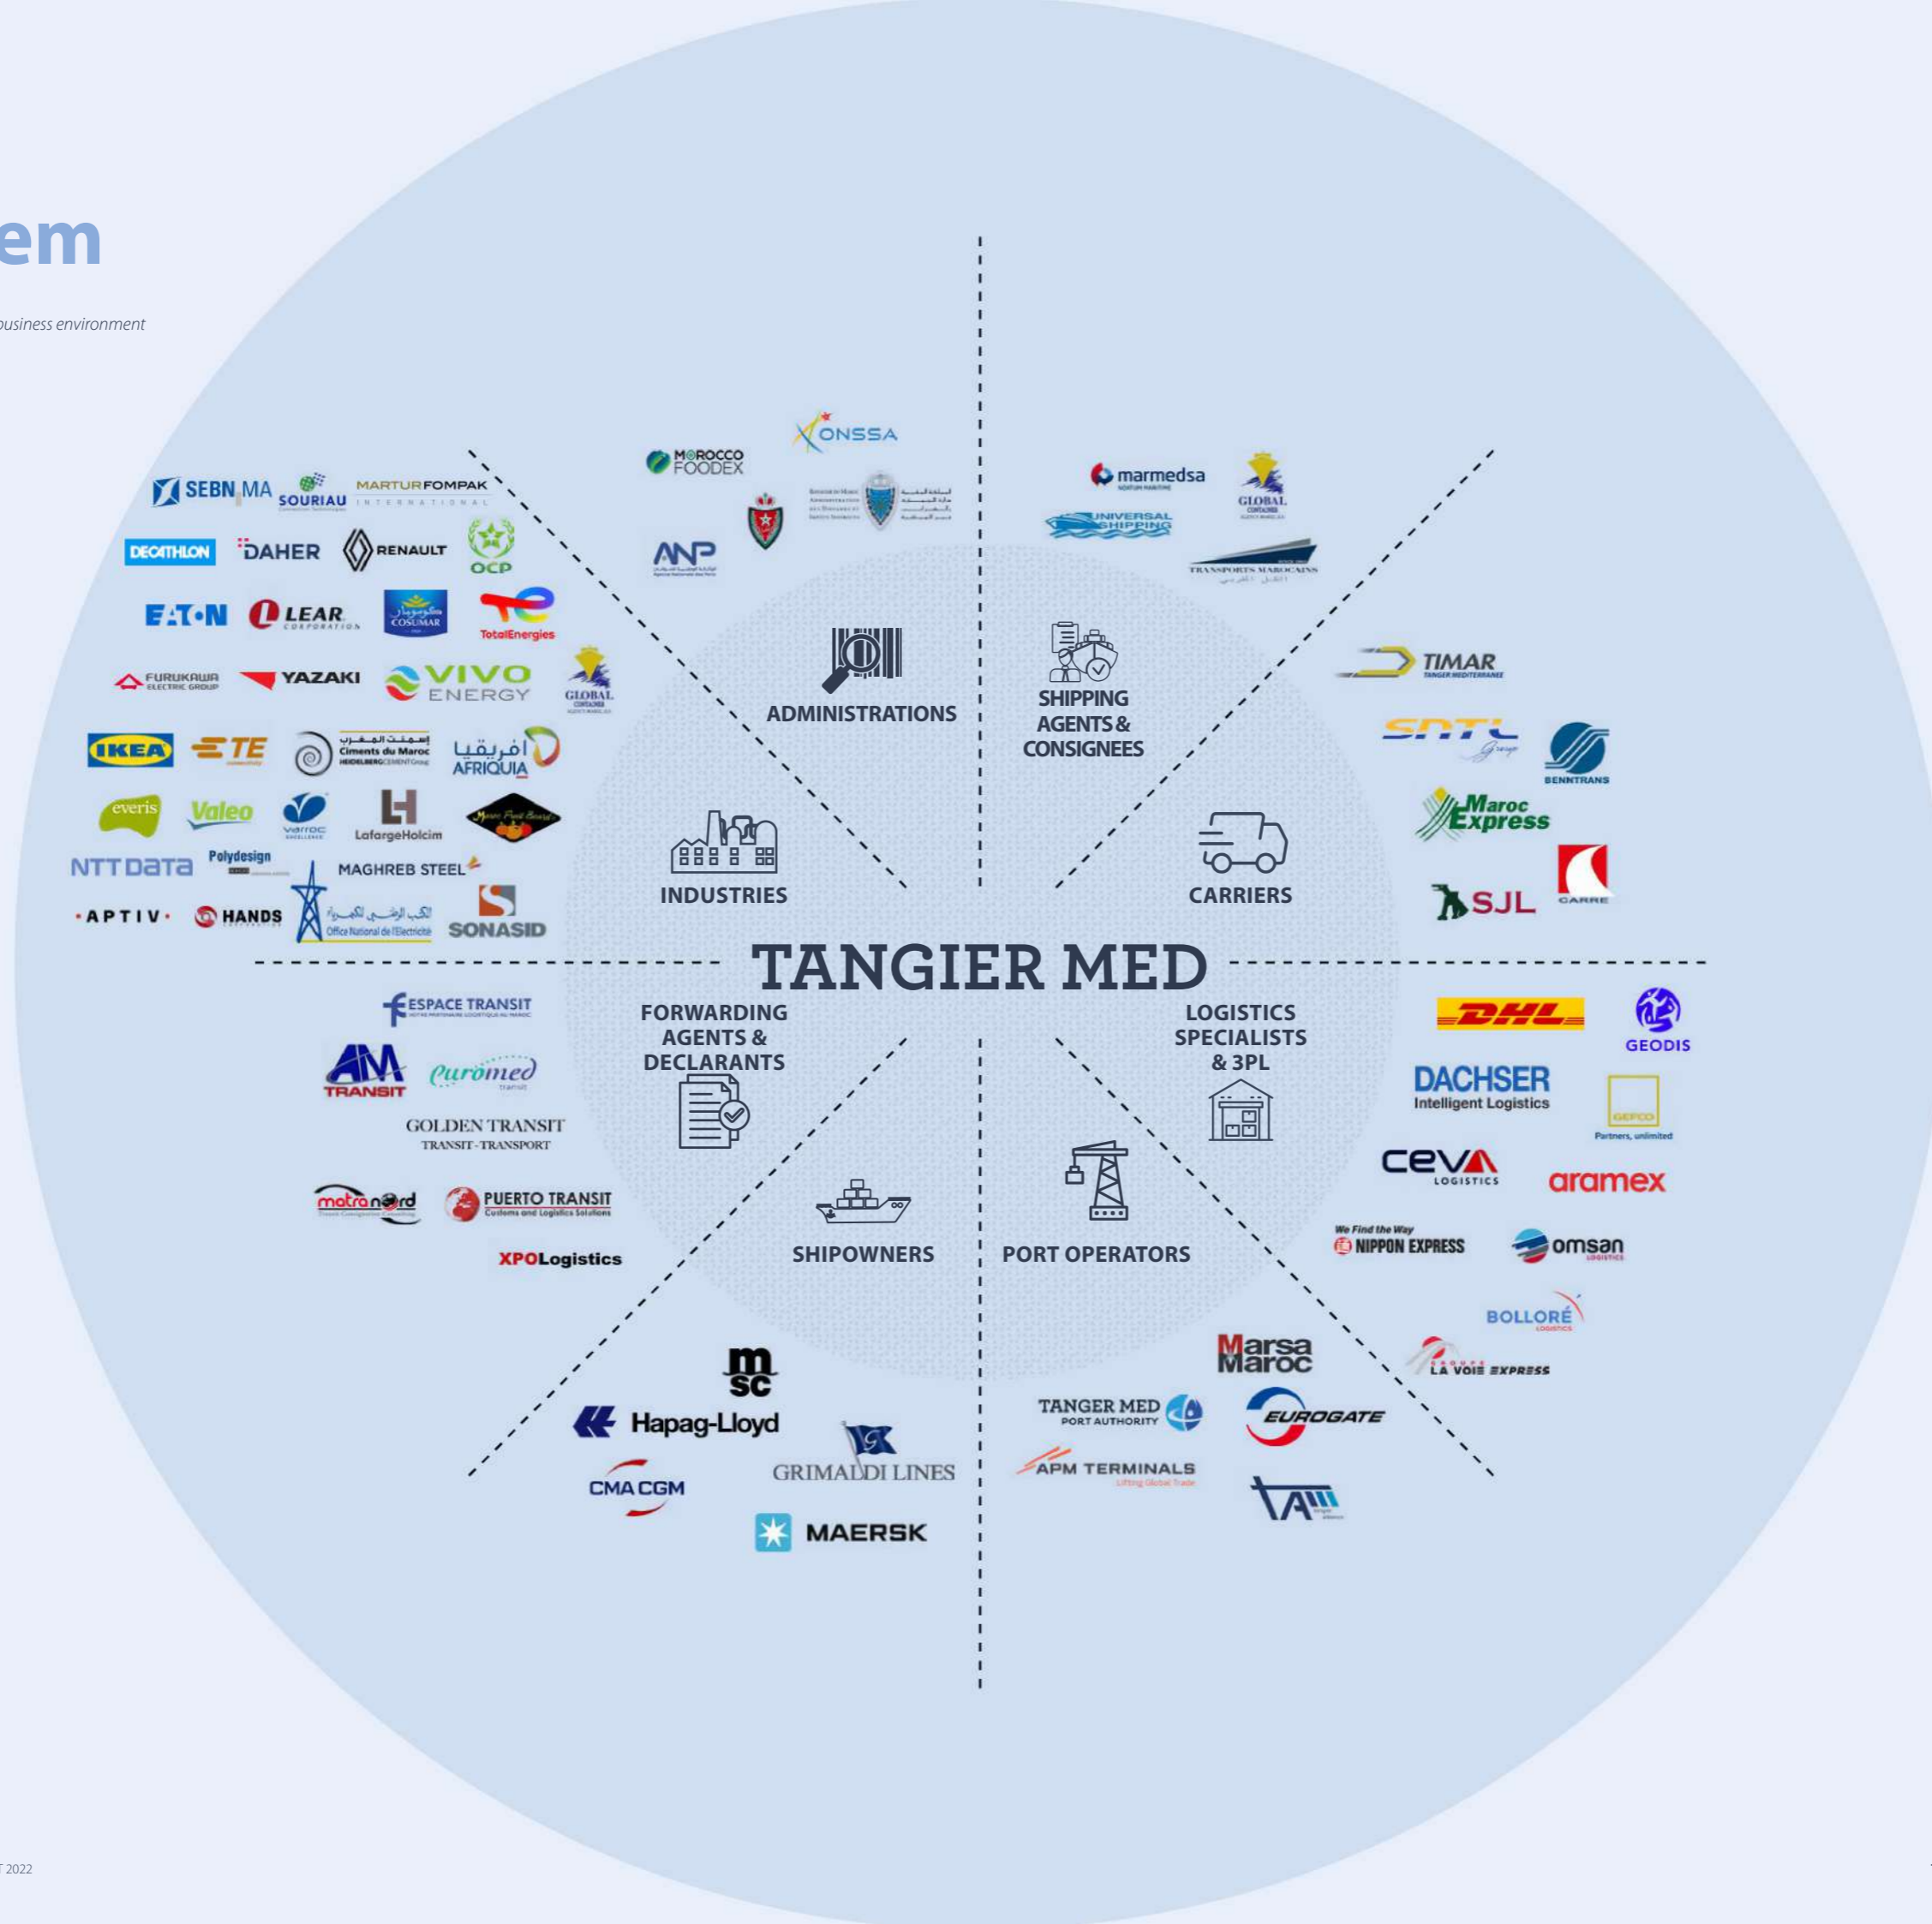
em

business environment

TANGIER MED

ADMINISTRATIONS

SHIPPING AGENTS & CONSIGNEES

INDUSTRIES

CARRIERS

FORWARDING AGENTS & DECLARANTS

LOGISTICS SPECIALISTS & 3PL

SHIPOWNERS

PORT OPERATORS

ONSSA
MOROCCO FOODEX
ANP

marmedsa
GLOBAL
UNIVERSAL SHIPPING
TRANSPORTS MAROCAINS

SEBN MA
SOURIAU
MARTURFOMPAK INTERNATIONAL
DECATHLON
DAHER
RENAULT
OCP
EATON
LEAR CORPORATION
COSUMAR
TotalEnergies
FURUKAWA ELECTRIC GROUP
YAZAKI
VIVO ENERGY
GLOBAL
IKEA
TE
Ciments du Maroc
AFRIQUIA
everis
Valeo
varroc
LafargeHolcim
NTT Data
Polydesign
MAGHREB STEEL
APTIV
HANDS
Office National de l'Electricité
SONASID

TIMAR
SNTL Group
BENNTRANS
Maroc Express
SJL
CARRE

ESPACE TRANSIT
AM TRANSIT
euromed transit
GOLDEN TRANSIT
TRANSIT-TRANSPORT
matranord
PUERTO TRANSIT
Customs and Logistics Solutions
XPOLogistics

DHL
GEODIS
DACHSER
Intelligent Logistics
GEFCO
Partners, unlimited
CEVA LOGISTICS
aramex
We Find the Way
NIPPON EXPRESS
omsan
BOLLORÉ
GROUPE LA VOIE EXPRESS

msc
Hapag-Lloyd
GRIMALDI LINES
CMA CGM
MAERSK

Marsa Maroc
TANGER MED PORT AUTHORITY
EUROGATE
APM TERMINALS
Lifting Global Trade
TA

2022